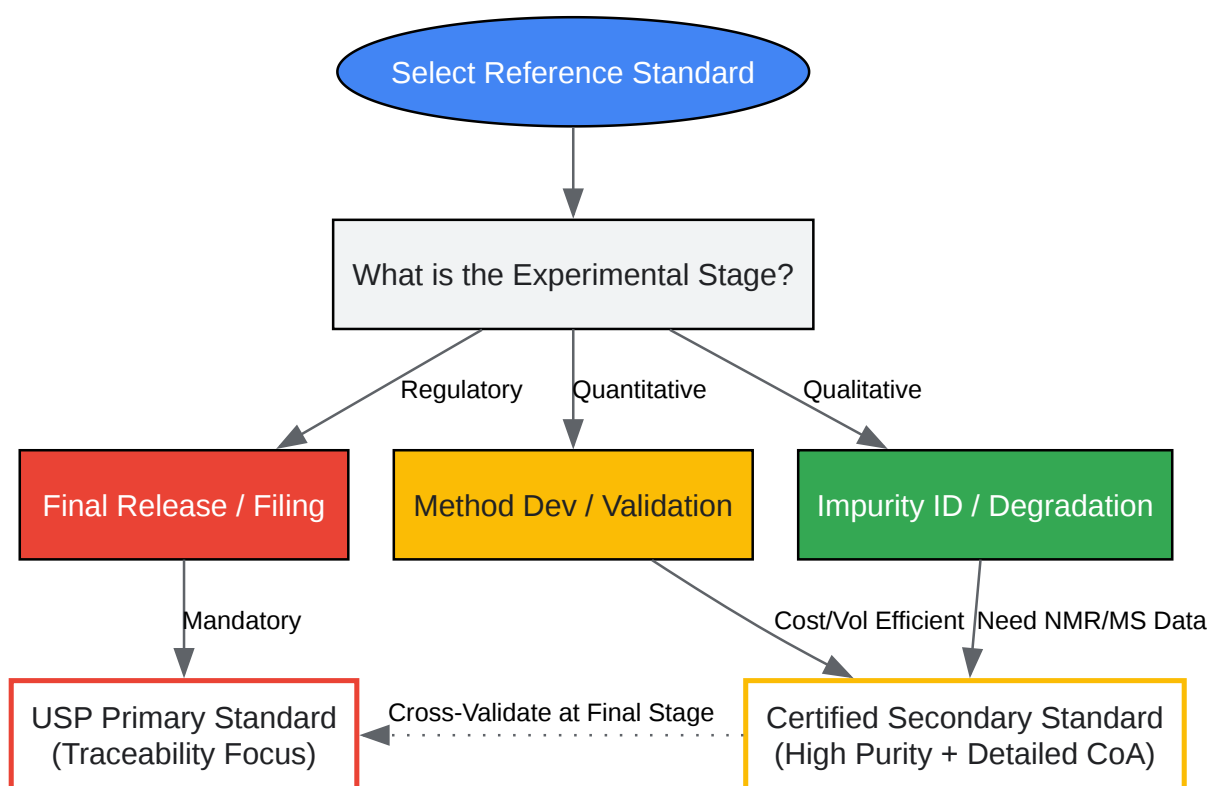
Select Reference Standard

What is the Experimental Stage?

Regulatory

Quantitative

Qualitative

Final Release / Filing

Method Dev / Validation

Impurity ID / Degradation

Mandatory

Cost/Vol Efficient

Need NMR/MS Data

USP Primary Standard (Traceability Focus)

Cross-Validate at Final Stage

Certified Secondary Standard (High Purity + Detailed CoA)